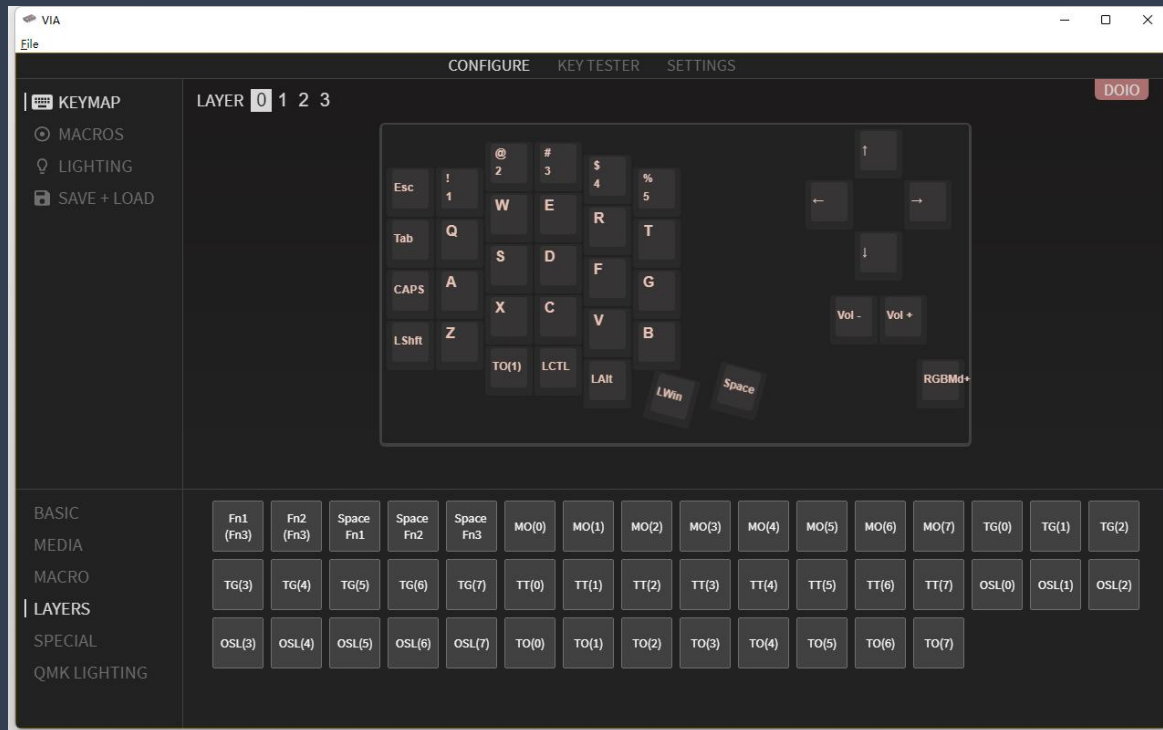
VIA
File

CONFIGURE KEY TESTER SETTINGS

KEYMAP
MACROS
LIGHTING
SAVE + LOAD

LAYER 0 1 2 3

DOIO

Esc
! 1
@ 2
# 3
$ 4
% 5
Tab
Q
W
E
R
T
CAPS
A
S
D
F
G
LShft
Z
X
C
V
B
TO(1)
LCTL
LAlt
LWin
Space

↑
←
→
↓
Vol -
Vol +
RGBMd+

BASIC
MEDIA
MACRO
LAYERS
SPECIAL
QMK LIGHTING

| Fn1 (Fn3) | Fn2 (Fn3) | Space Fn1 | Space Fn2 | Space Fn3 | MO(0) | MO(1) | MO(2) | MO(3) | MO(4) | MO(5) | MO(6) | MO(7) | TG(0) | TG(1) | TG(2) |
|---|---|---|---|---|---|---|---|---|---|---|---|---|---|---|---|
| TG(3) | TG(4) | TG(5) | TG(6) | TG(7) | TT(0) | TT(1) | TT(2) | TT(3) | TT(4) | TT(5) | TT(6) | TT(7) | OSL(0) | OSL(1) | OSL(2) |
| OSL(3) | OSL(4) | OSL(5) | OSL(6) | OSL(7) | TO(0) | TO(1) | TO(2) | TO(3) | TO(4) | TO(5) | TO(6) | TO(7) | | | |